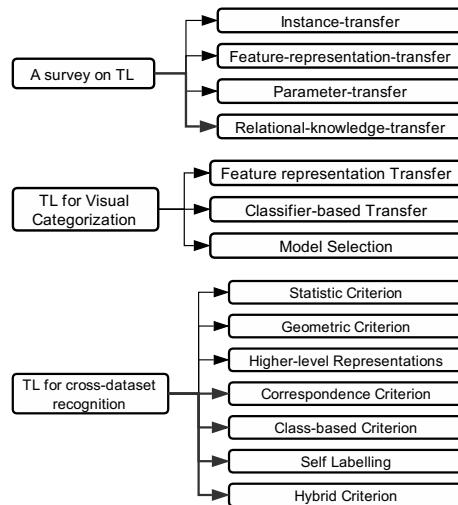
A survey on TL

Instance-transfer

Feature-representation-transfer

Parameter-transfer

Relational-knowledge-transfer

TL for Visual Categorization

Feature representation Transfer

Classifier-based Transfer

Model Selection

TL for cross-dataset recognition

Statistic Criterion

Geometric Criterion

Higher-level Representations

Correspondence Criterion

Class-based Criterion

Self Labelling

Hybrid Criterion